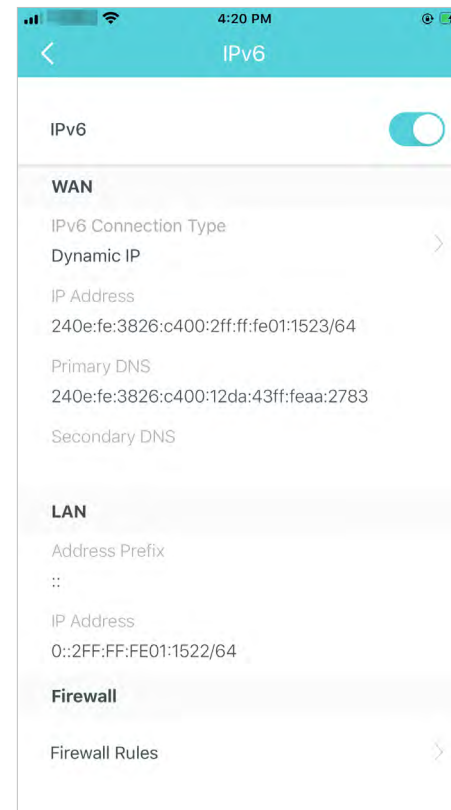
4:20 PM

IPv6

IPv6

WAN

IPv6 Connection Type
Dynamic IP

IP Address
240e:fe:3826:c400:2ff:ff:fe01:1523/64

Primary DNS
240e:fe:3826:c400:12da:43ff:feaa:2783

Secondary DNS

LAN

Address Prefix
::

IP Address
0::2FF:FF:FE01:1522/64

Firewall

Firewall Rules